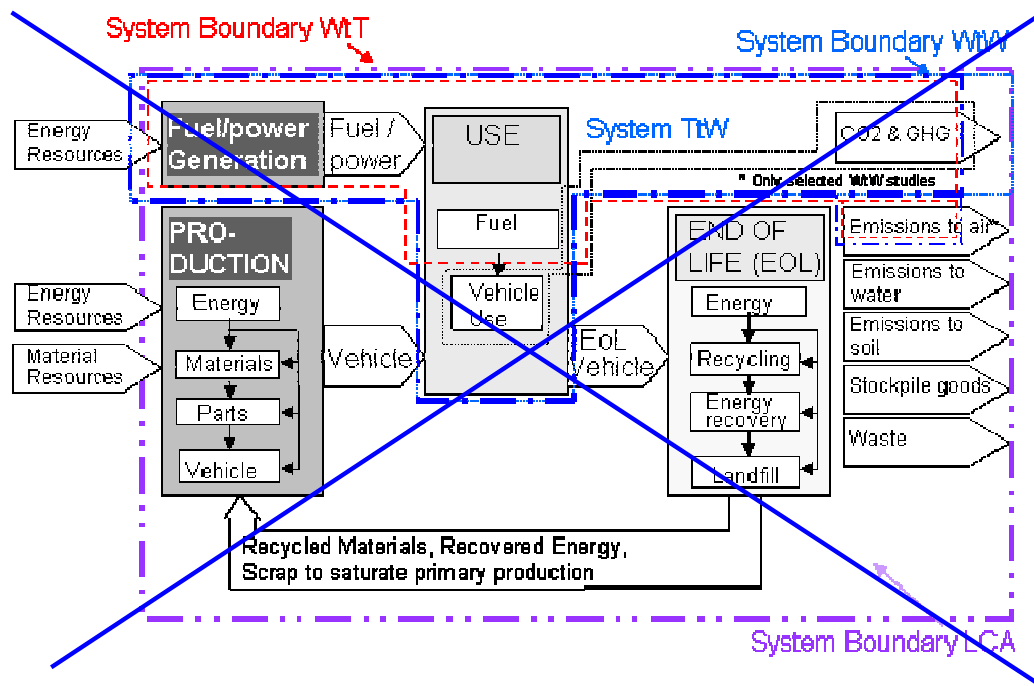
System Boundary WtT

System Boundary WtW

Energy Resources

Fuel/power Generation

Fuel / power

USE

System TtW

CO2 & GHG

* Only selected WtW studies

Fuel

Vehicle Use

PRO-DUCTION

Energy

Energy Resources

Material Resources

Materials

Parts

Vehicle

Vehicle

EoL Vehicle

END OF LIFE (EOL)

Energy

Recycling

Energy recovery

Landfill

Emissions to air

Emissions to water

Emissions to soil

Stockpile goods

Waste

Recycled Materials, Recovered Energy, Scrap to saturate primary production

System Boundary LCA